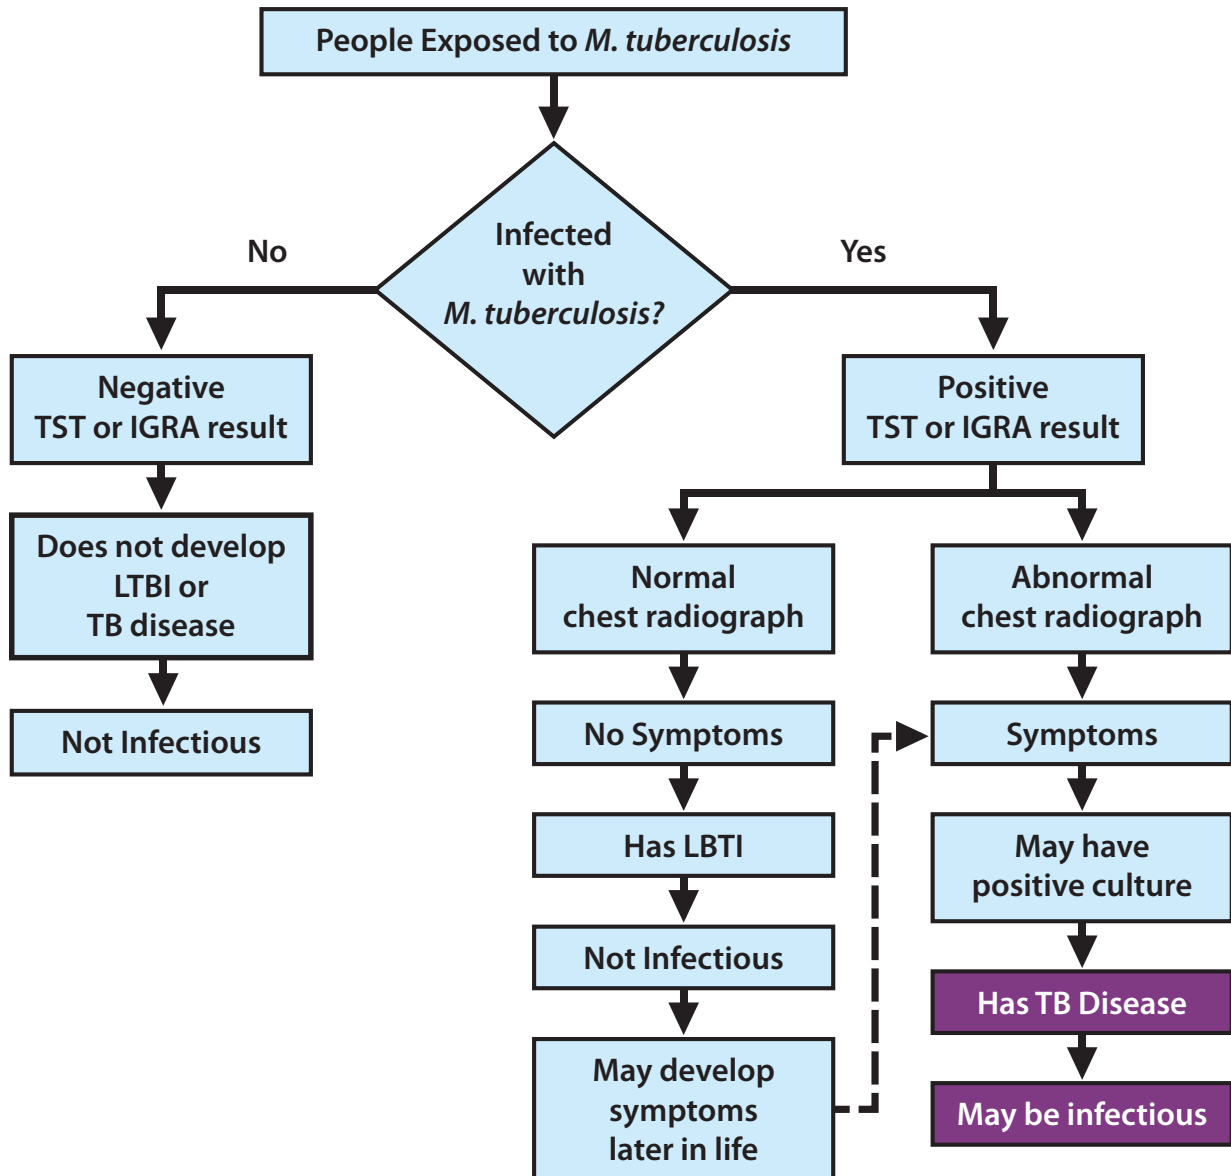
People Exposed to M. tuberculosis

Infected with M. tuberculosis?

No

Yes

Negative TST or IGRA result

Does not develop LTBI or TB disease

Not Infectious

Positive TST or IGRA result

Normal chest radiograph

No Symptoms

Has LBTI

Not Infectious

May develop symptoms later in life

Abnormal chest radiograph

Symptoms

May have positive culture

Has TB Disease

May be infectious